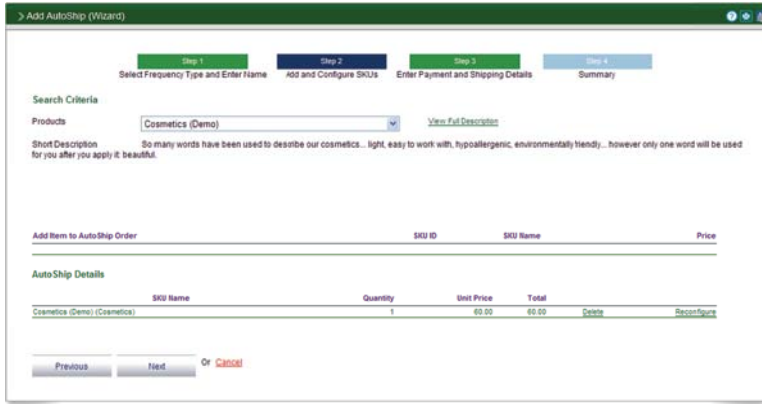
> Add AutoShip (Wizard)

Step 1
Select Frequency Type and Enter Name

Step 2
Add and Configure SKUs

Step 3
Enter Payment and Shipping Details

Step 4
Summary

Search Criteria

Products
Cosmetics (Demo)
View Full Description

Short Description
So many words have been used to describe our cosmetics... light, easy to work with, hypoallergenic, environmentally friendly... however only one word will be used for you after you apply it: beautiful.

| Add Item to AutoShip Order | SKU ID | SKU Name | Price |
|---|---|---|---|

AutoShip Details

| SKU Name | Quantity | Unit Price | Total | | |
|---|---|---|---|---|---|
| Cosmetics (Demo) (Cosmetics) | 1 | 60.00 | 60.00 | Delete | Reconfigure |

Previous Next Or Cancel